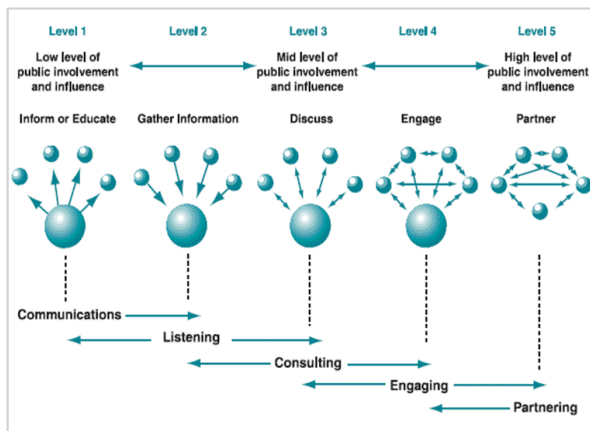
Level 1 Level 2 Level 3 Level 4 Level 5

Low level of public involvement and influence

Mid level of public involvement and influence

High level of public involvement and influence

Inform or Educate Gather Information Discuss Engage Partner

Communications

Listening

Consulting

Engaging

Partnering